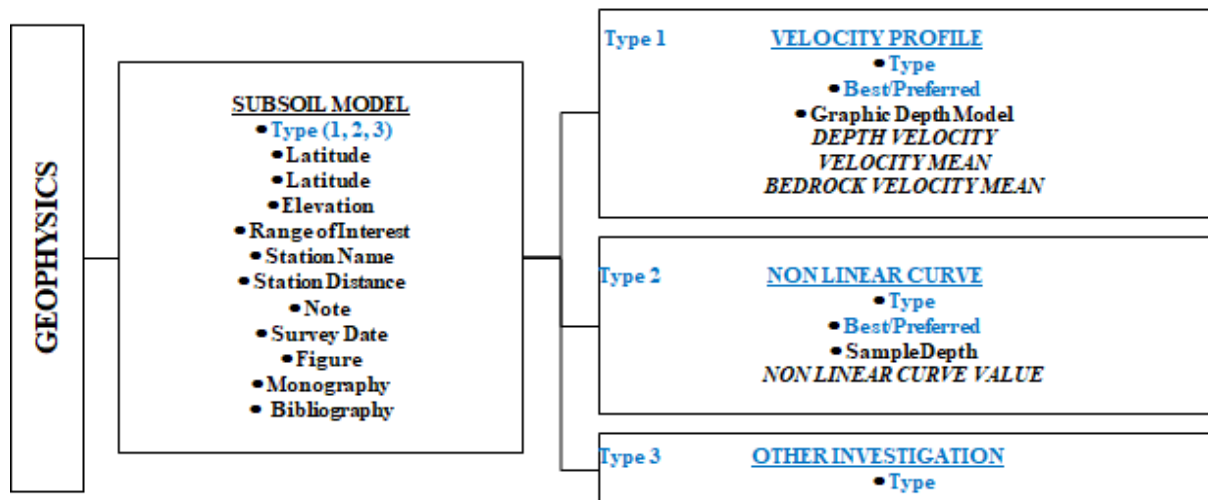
GEOPHYSICS

SUBSOIL MODEL
• Type (1, 2, 3)
• Latitude
• Latitude
• Elevation
• Range of Interest
• Station Name
• Station Distance
• Note
• Survey Date
• Figure
• Monography
• Bibliography

Type 1
VELOCITY PROFILE
• Type
• Best/Preferred
• Graphic Depth Model
DEPTH VELOCITY
VELOCITY MEAN
BEDROCK VELOCITY MEAN

Type 2
NON LINEAR CURVE
• Type
• Best/Preferred
• SampleDepth
NON LINEAR CURVE VALUE

Type 3
OTHER INVESTIGATION
• Type